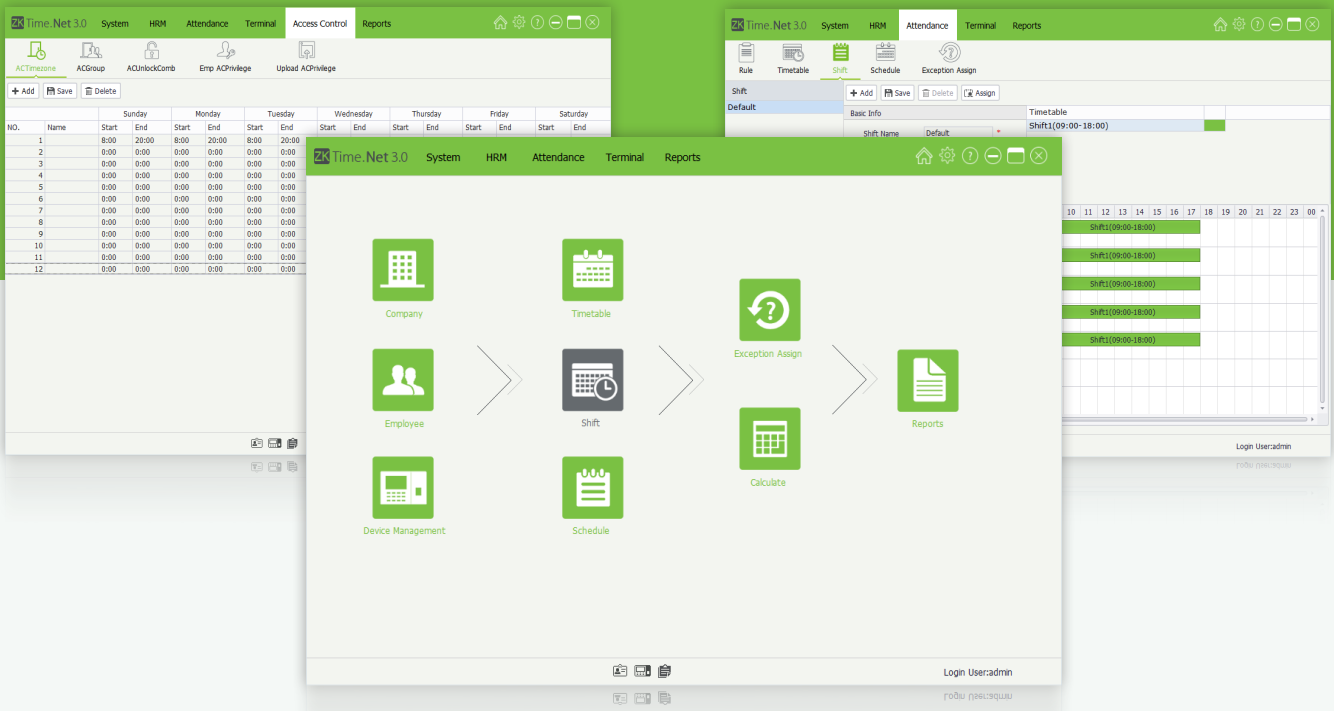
ZK Time.Net 3.0 System HRM Attendance Terminal Access Control Reports

ACTimezone ACGroup ACUnlockComb Emp ACPrivilege Upload ACPrivilege

Add Save Delete

| NO. | Name | Sunday Start | Sunday End | Monday Start | Monday End | Tuesday Start | Tuesday End | Wednesday Start | Wednesday End | Thursday Start | Thursday End | Friday Start | Friday End | Saturday Start | Saturday End |
|---|---|---|---|---|---|---|---|---|---|---|---|---|---|---|---|
| 1 | | 8:00 | 20:00 | 8:00 | 20:00 | 8:00 | 20:00 | | | | | | | | |
| 2 | | 0:00 | 0:00 | 0:00 | 0:00 | 0:00 | 0:00 | | | | | | | | |
| 3 | | 0:00 | 0:00 | 0:00 | 0:00 | 0:00 | 0:00 | | | | | | | | |
| 4 | | 0:00 | 0:00 | 0:00 | 0:00 | 0:00 | 0:00 | | | | | | | | |
| 5 | | 0:00 | 0:00 | 0:00 | 0:00 | 0:00 | 0:00 | | | | | | | | |
| 6 | | 0:00 | 0:00 | 0:00 | 0:00 | 0:00 | 0:00 | | | | | | | | |
| 7 | | 0:00 | 0:00 | 0:00 | 0:00 | 0:00 | 0:00 | | | | | | | | |
| 8 | | 0:00 | 0:00 | 0:00 | 0:00 | 0:00 | 0:00 | | | | | | | | |
| 9 | | 0:00 | 0:00 | 0:00 | 0:00 | 0:00 | 0:00 | | | | | | | | |
| 10 | | 0:00 | 0:00 | 0:00 | 0:00 | 0:00 | 0:00 | | | | | | | | |
| 11 | | 0:00 | 0:00 | 0:00 | 0:00 | 0:00 | 0:00 | | | | | | | | |
| 12 | | 0:00 | 0:00 | 0:00 | 0:00 | 0:00 | 0:00 | | | | | | | | |

ZK Time.Net 3.0 System HRM Attendance Terminal Reports

Rule Timetable Shift Schedule Exception Assign

Add Save Delete Assign

Shift
Default

Basic Info
Shift Name Default *

Timetable
Shift1(09:00-18:00)

10 11 12 13 14 15 16 17 18 19 20 21 22 23 00

Shift1(09:00-18:00)
Shift1(09:00-18:00)
Shift1(09:00-18:00)
Shift1(09:00-18:00)
Shift1(09:00-18:00)

Login User:admin

ZK Time.Net 3.0 System HRM Attendance Terminal Reports

Company
Employee
Device Management
Timetable
Shift
Schedule
Exception Assign
Calculate
Reports

Login User:admin